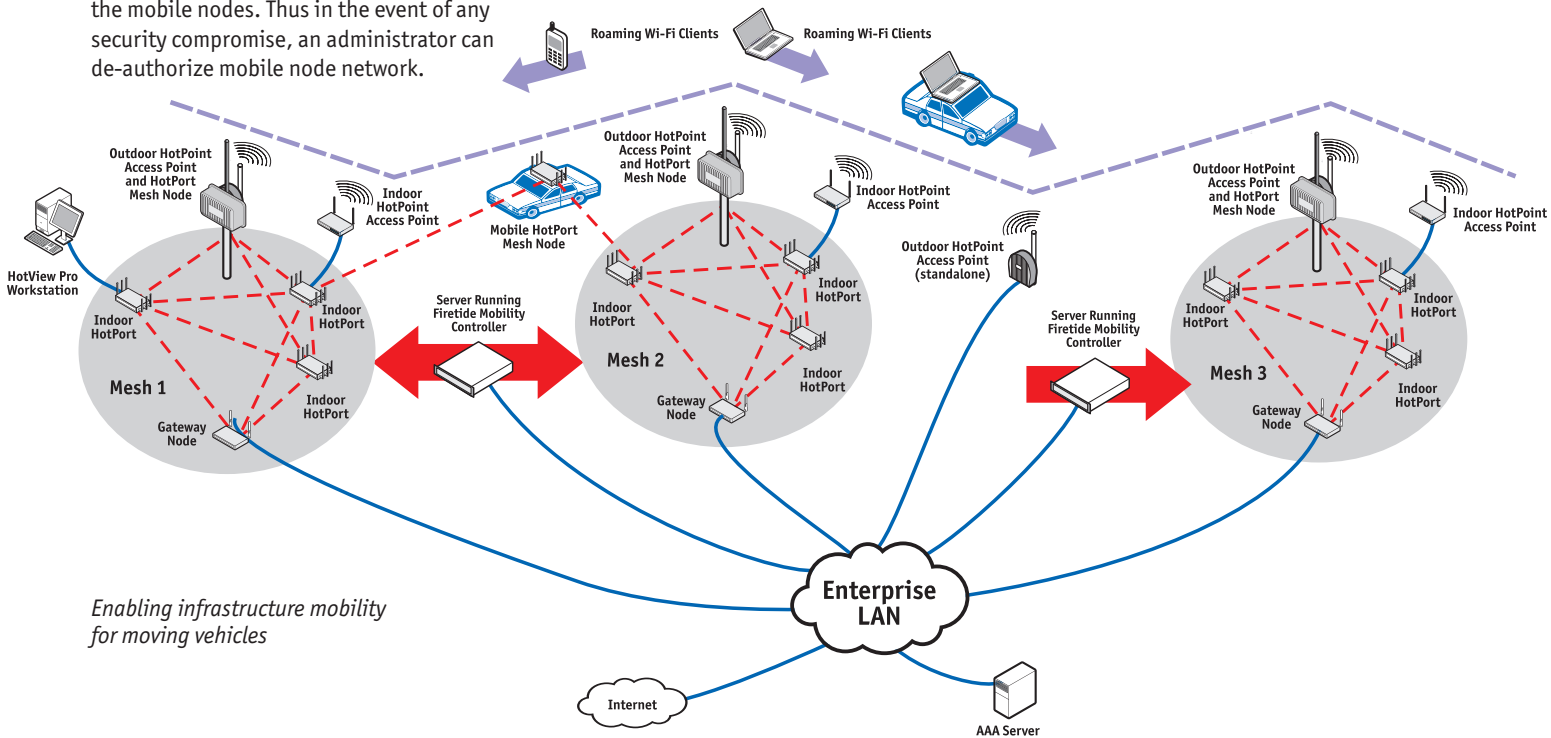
the mobile nodes. Thus in the event of any security compromise, an administrator can de-authorize mobile node network.

Roaming Wi-Fi Clients

Roaming Wi-Fi Clients

Outdoor HotPoint Access Point and HotPort Mesh Node

Indoor HotPoint Access Point

HotView Pro Workstation

Indoor HotPort

Indoor HotPort

Indoor HotPort

Mesh 1

Gateway Node

Mobile HotPort Mesh Node

Server Running Firetide Mobility Controller

Outdoor HotPoint Access Point and HotPort Mesh Node

Indoor HotPoint Access Point

Indoor HotPort

Indoor HotPort

Mesh 2

Indoor HotPort

Gateway Node

Outdoor HotPoint Access Point (standalone)

Server Running Firetide Mobility Controller

Outdoor HotPoint Access Point and HotPort Mesh Node

Indoor HotPoint Access Point

Indoor HotPort

Indoor HotPort

Mesh 3

Indoor HotPort

Gateway Node

Enabling infrastructure mobility for moving vehicles

Enterprise LAN

Internet

AAA Server